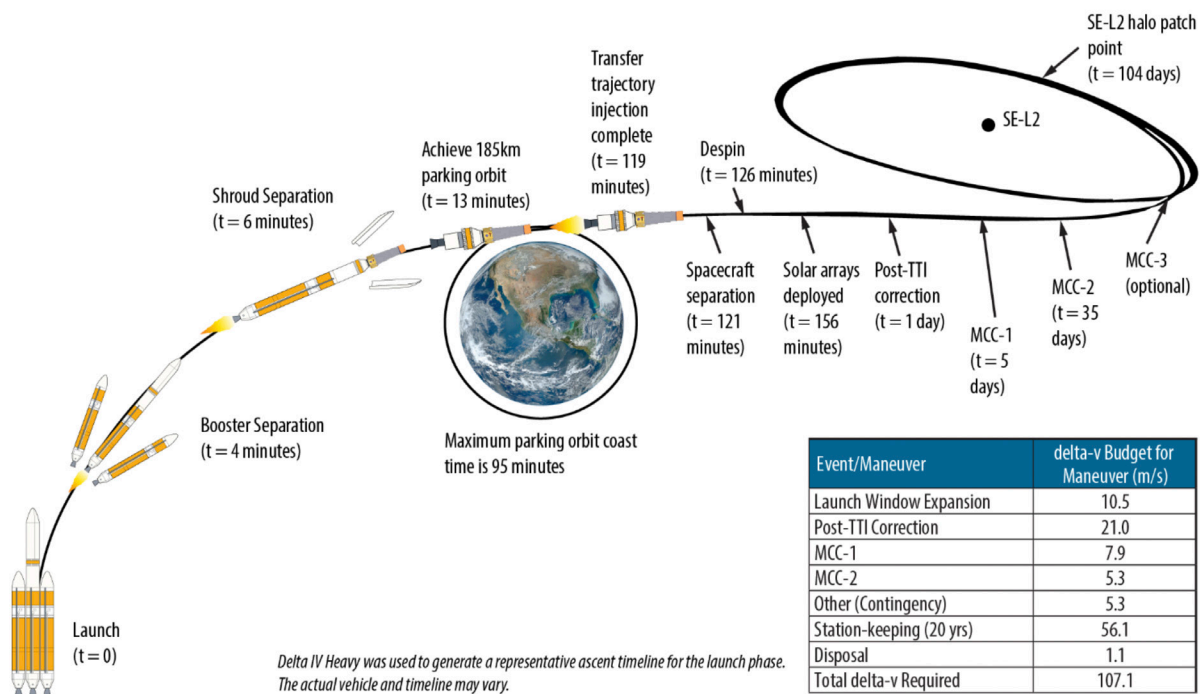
SE-L2 halo patch point (t = 104 days)

SE-L2

Transfer trajectory injection complete (t = 119 minutes)

Achieve 185km parking orbit (t = 13 minutes)

Despin (t = 126 minutes)

Shroud Separation (t = 6 minutes)

Spacecraft separation (t = 121 minutes)

Solar arrays deployed (t = 156 minutes)

Post-TTI correction (t = 1 day)

MCC-1 (t = 5 days)

MCC-2 (t = 35 days)

MCC-3 (optional)

Booster Separation (t = 4 minutes)

Maximum parking orbit coast time is 95 minutes

Launch (t = 0)

Delta IV Heavy was used to generate a representative ascent timeline for the launch phase. The actual vehicle and timeline may vary.

| Event/Maneuver | delta-v Budget for Maneuver (m/s) |
|---|---|
| Launch Window Expansion | 10.5 |
| Post-TTI Correction | 21.0 |
| MCC-1 | 7.9 |
| MCC-2 | 5.3 |
| Other (Contingency) | 5.3 |
| Station-keeping (20 yrs) | 56.1 |
| Disposal | 1.1 |
| Total delta-v Required | 107.1 |